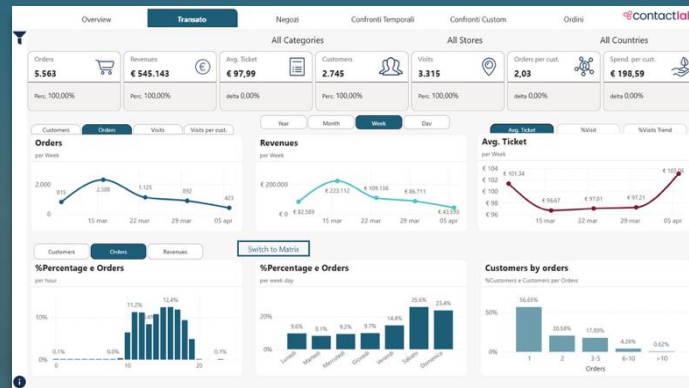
Overview Transato Negozi Confronti Temporali Confronti Custom Ordini contactla

All Categories All Stores All Countries

Orders 5.563 Perc. 100,00%
Revenues € 545.143 Perc. 100,00%
Avg. Ticket € 97,99 delta 0,00%
Customers 2.745 Perc. 100,00%
Visits 3.315 Perc. 100,00%
Orders per cust. 2,03 delta 0,00%
Spend. per cust. € 198,59 delta 0,00%

Customers Orders Visits Visits per cust.

Year Month Week Day

Avg. Ticket %Visit %Visits Trend

Orders
per Week
2,000
0
815 2,308 1,125 892 423
15 mar 22 mar 29 mar 05 apr

Revenues
per Week
€ 200,000
€ 0
€ 82,589 € 223,112 € 109,108 € 86,711 € 43,593
15 mar 22 mar 29 mar 05 apr

Avg. Ticket
per Week
€ 104
€ 102
€ 100
€ 98
€ 96
€ 101.34 € 96.67 € 97.01 € 97.21 € 102.80
15 mar 22 mar 29 mar 05 apr

Customers Orders Revenues

Switch to Matrix

%Percentage e Orders
per hour
10%
0%
0.1% 0.0% 31.2% 12.4% 0.1%
0 10 20

%Percentage e Orders
per week day
9.6% 8.1% 8.2% 9.7% 14.4% 25.6% 23.4%
Lunedì Martedì Mercoledì Giovedì Venerdì Sabato Domenica

Customers by orders
%Customers e Customers per Orders
50%
0%
56.65% 20.58% 17.69% 4.26% 0.82%
1 2 3-5 6-10 >10
Orders